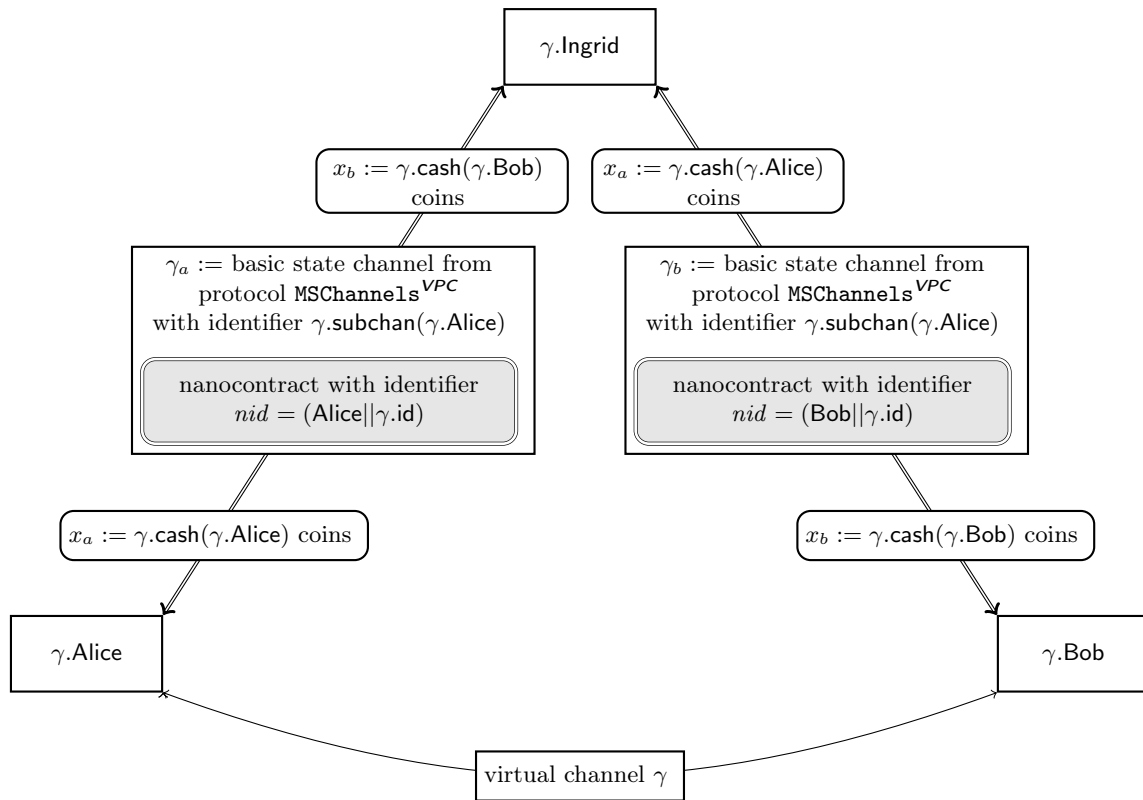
$\gamma$.Ingrid

$x_b := \gamma$.cash($\gamma$.Bob) coins

$x_a := \gamma$.cash($\gamma$.Alice) coins

$\gamma_a :=$ basic state channel from protocol MSChannels$^{VPC}$ with identifier $\gamma$.subchan($\gamma$.Alice)

nanocontract with identifier $nid =$ (Alice$||\gamma$.id)

$\gamma_b :=$ basic state channel from protocol MSChannels$^{VPC}$ with identifier $\gamma$.subchan($\gamma$.Alice)

nanocontract with identifier $nid =$ (Bob$||\gamma$.id)

$x_a := \gamma$.cash($\gamma$.Alice) coins

$x_b := \gamma$.cash($\gamma$.Bob) coins

$\gamma$.Alice

$\gamma$.Bob

virtual channel $\gamma$